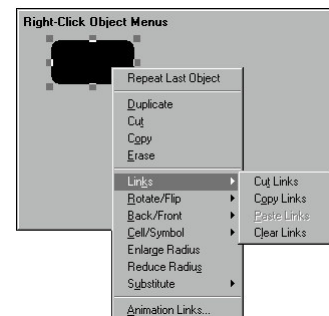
Right-Click Object Menus

Repeat Last Object

Duplicate
Cut
Copy
Erase

Links
Rotate/Flip
Back/Front
Cell/Symbol
Enlarge Radius
Reduce Radius
Substitute

Animation Links...

Cut Links
Copy Links
Paste Links
Clear Links